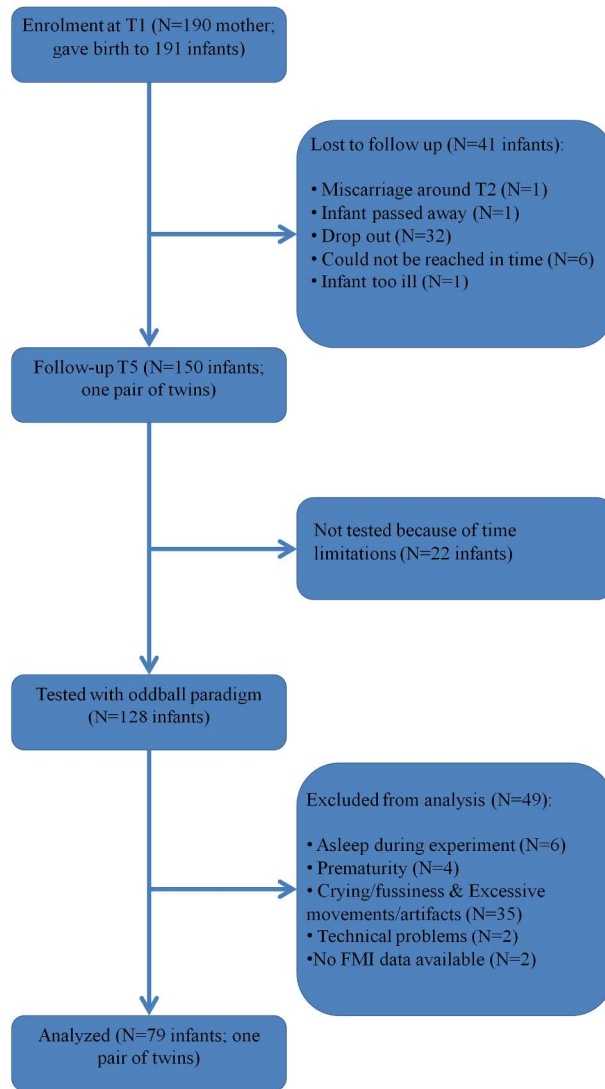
Enrolment at T1 (N=190 mother; gave birth to 191 infants)

Lost to follow up (N=41 infants):

• Miscarriage around T2 (N=1)
• Infant passed away (N=1)
• Drop out (N=32)
• Could not be reached in time (N=6)
• Infant too ill (N=1)

Follow-up T5 (N=150 infants; one pair of twins)

Not tested because of time limitations (N=22 infants)

Tested with oddball paradigm (N=128 infants)

Excluded from analysis (N=49):

• Asleep during experiment (N=6)
• Prematurity (N=4)
• Crying/fussiness & Excessive movements/artifacts (N=35)
• Technical problems (N=2)
•No FMI data available (N=2)

Analyzed (N=79 infants; one pair of twins)